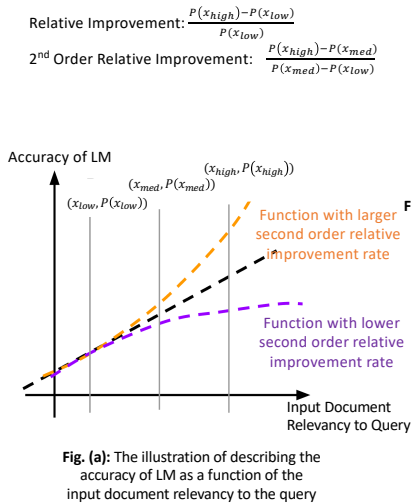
Relative Improvement: $\frac{P(x_{high})-P(x_{low})}{P(x_{low})}$

2$^{nd}$ Order Relative Improvement: $\frac{P(x_{high})-P(x_{med})}{P(x_{med})-P(x_{low})}$

Accuracy of LM

$(x_{high}, P(x_{high}))$

$(x_{med}, P(x_{med}))$

$(x_{low}, P(x_{low}))$

F

Function with larger second order relative improvement rate

Function with lower second order relative improvement rate

Input Document Relevancy to Query

**Fig. (a):** The illustration of describing the accuracy of LM as a function of the input document relevancy to the query